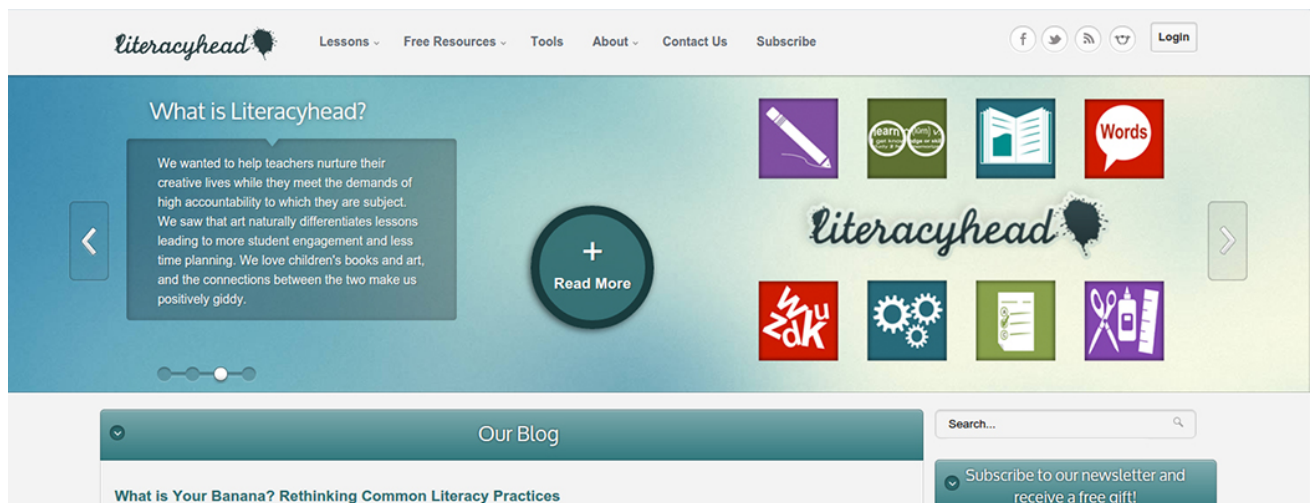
literacyhead

Lessons ⌄ Free Resources ⌄ Tools About ⌄ Contact Us Subscribe

Login

What is Literacyhead?

We wanted to help teachers nurture their creative lives while they meet the demands of high accountability to which they are subject. We saw that art naturally differentiates lessons leading to more student engagement and less time planning. We love children's books and art, and the connections between the two make us positively giddy.

+
Read More

learn

Words

literacyhead

Our Blog

What is Your Banana? Rethinking Common Literacy Practices

Search...

Subscribe to our newsletter and receive a free gift!